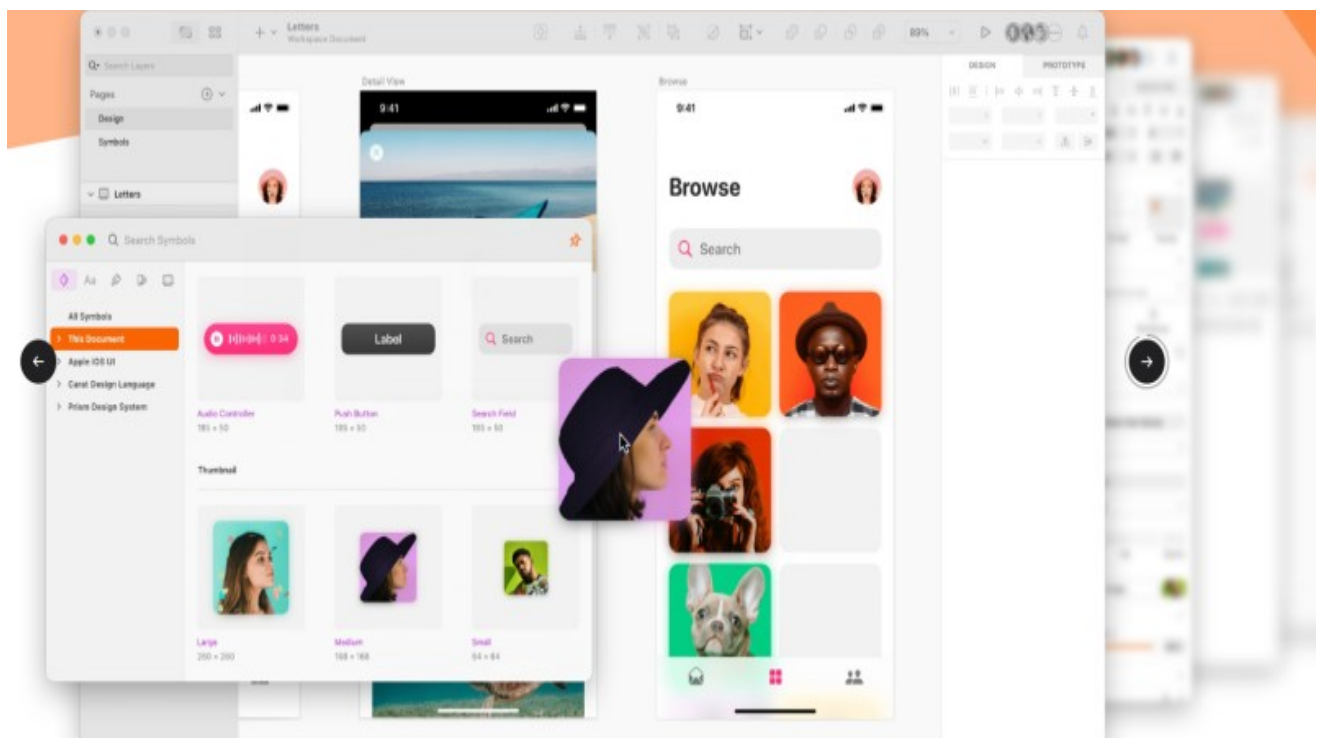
Letters
Workspace Document

80%

DESIGN
PROTOTYPE

Search Layers

Pages
Design
Symbols

Letters

Detail View
9:41

Browse
9:41

Browse

Search

Search Symbols

All Symbols
This Document
Apple iOS UI
Carat Design Language
Prism Design System

0:34
Label
Search

Audio Controller
185 × 50
Push Button
185 × 50
Search Field
185 × 50

Thumbnail

Large
200 × 200
Medium
168 × 168
Small
64 × 64